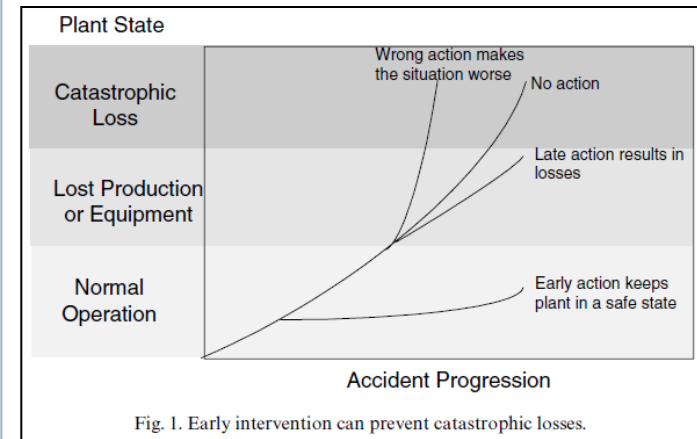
Plant State

Catastrophic Loss

Lost Production or Equipment

Normal Operation

Wrong action makes the situation worse

No action

Late action results in losses

Early action keeps plant in a safe state

Accident Progression

Fig. 1. Early intervention can prevent catastrophic losses.